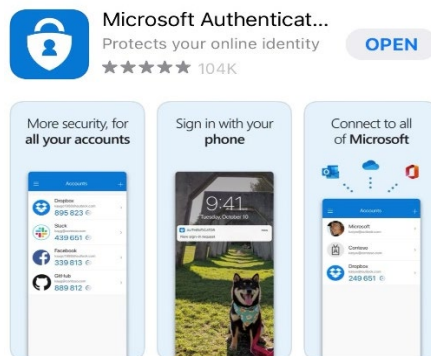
Microsoft Authenticat...
Protects your online identity
★★★★★ 104K
OPEN

More security, for all your accounts

Accounts
Dropbox
895 823
Slack
439 651
Facebook
339 813
GitHub
889 812

Sign in with your phone

9:41
Tuesday, October 10
AUTHENTICATOR
New sign in request

Connect to all of Microsoft

Accounts
Microsoft
Contoso
Dropbox
249 651